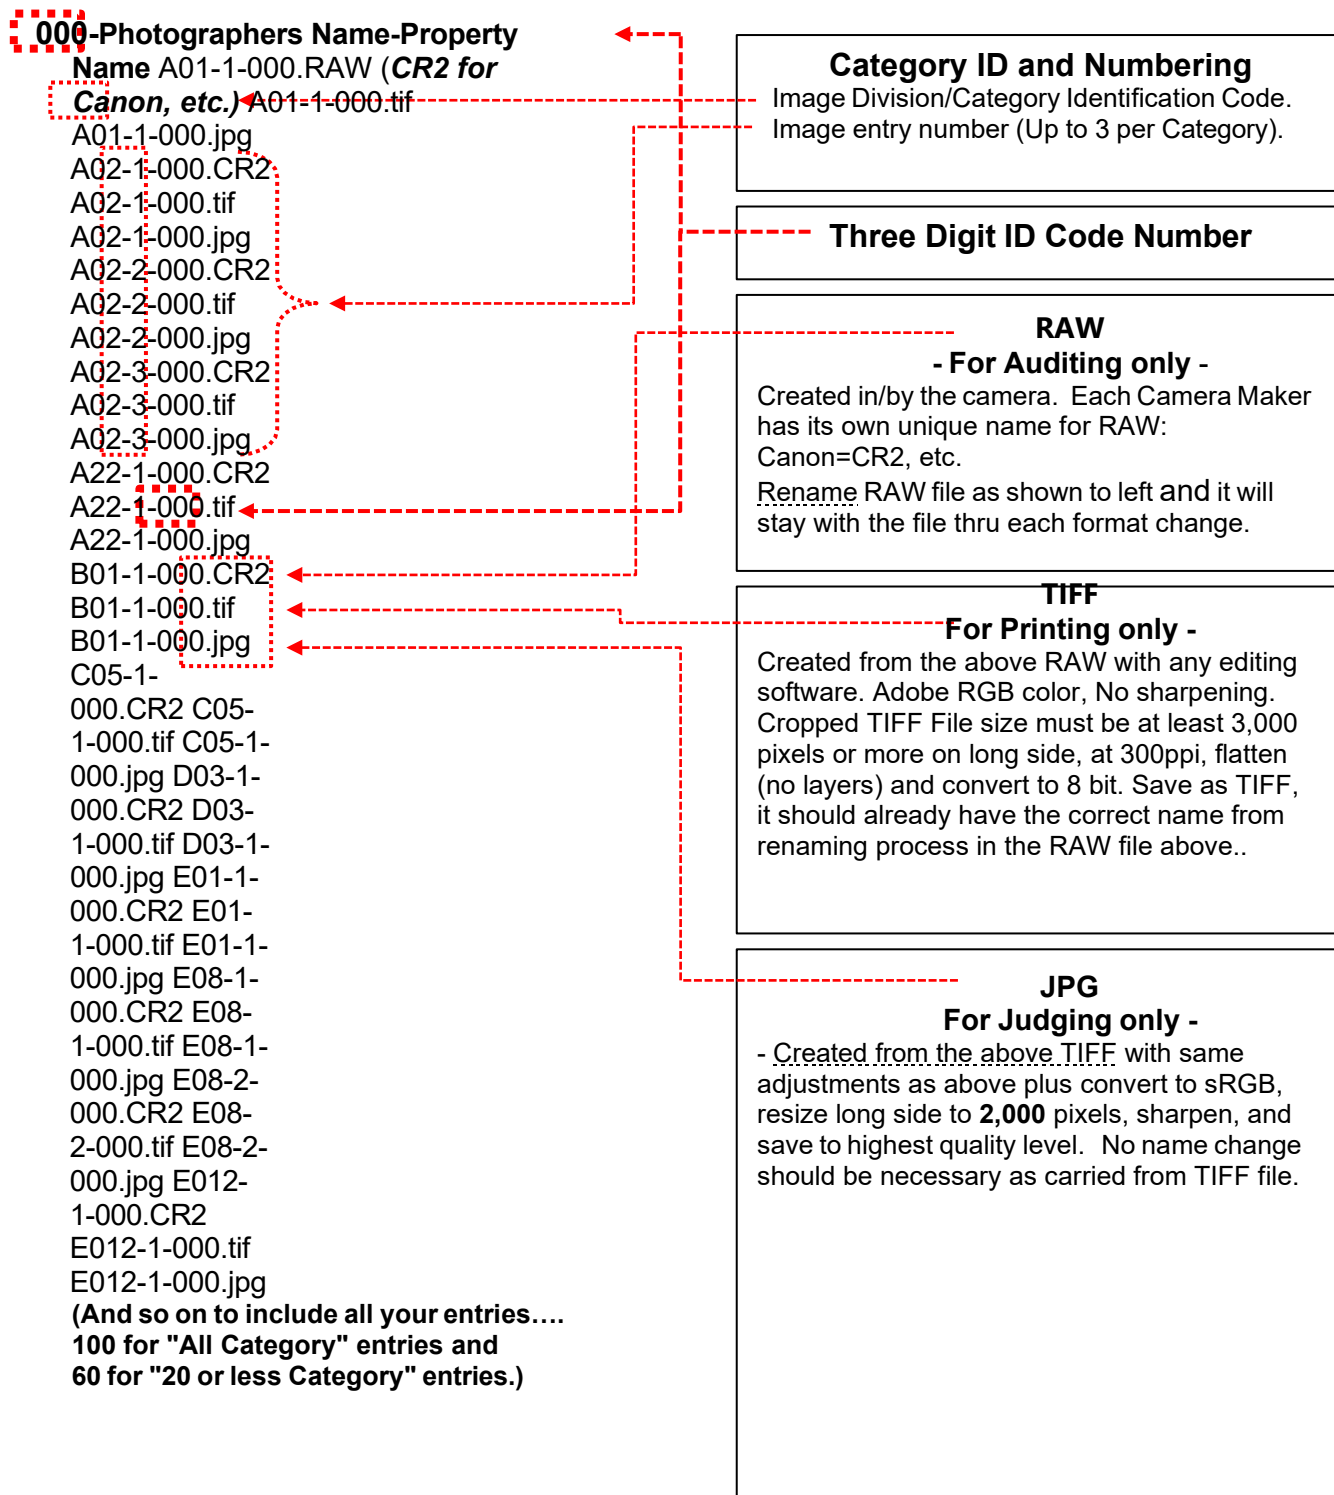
000-Photographers Name-Property Name A01-1-000.RAW (*CR2 for Canon, etc.)* A01-1-000.tif
A01-1-000.jpg
A02-1-000.CR2
A02-1-000.tif
A02-1-000.jpg
A02-2-000.CR2
A02-2-000.tif
A02-2-000.jpg
A02-3-000.CR2
A02-3-000.tif
A02-3-000.jpg
A22-1-000.CR2
A22-1-000.tif
A22-1-000.jpg
B01-1-000.CR2
B01-1-000.tif
B01-1-000.jpg
C05-1-000.CR2 C05-1-000.tif C05-1-000.jpg D03-1-000.CR2 D03-1-000.tif D03-1-000.jpg E01-1-000.CR2 E01-1-000.tif E01-1-000.jpg E08-1-000.CR2 E08-1-000.tif E08-1-000.jpg E08-2-000.CR2 E08-2-000.tif E08-2-000.jpg E012-1-000.CR2
E012-1-000.tif
E012-1-000.jpg
**(And so on to include all your entries…. 100 for "All Category" entries and 60 for "20 or less Category" entries.)**

**Category ID and Numbering**
Image Division/Category Identification Code.
Image entry number (Up to 3 per Category).

**Three Digit ID Code Number**

**RAW**
**- For Auditing only -**
Created in/by the camera. Each Camera Maker has its own unique name for RAW: Canon=CR2, etc.
Rename RAW file as shown to left and it will stay with the file thru each format change.

**TIFF**
**For Printing only -**
Created from the above RAW with any editing software. Adobe RGB color, No sharpening. Cropped TIFF File size must be at least 3,000 pixels or more on long side, at 300ppi, flatten (no layers) and convert to 8 bit. Save as TIFF, it should already have the correct name from renaming process in the RAW file above..

**JPG**
**For Judging only -**
- Created from the above TIFF with same adjustments as above plus convert to sRGB, resize long side to **2,000** pixels, sharpen, and save to highest quality level. No name change should be necessary as carried from TIFF file.